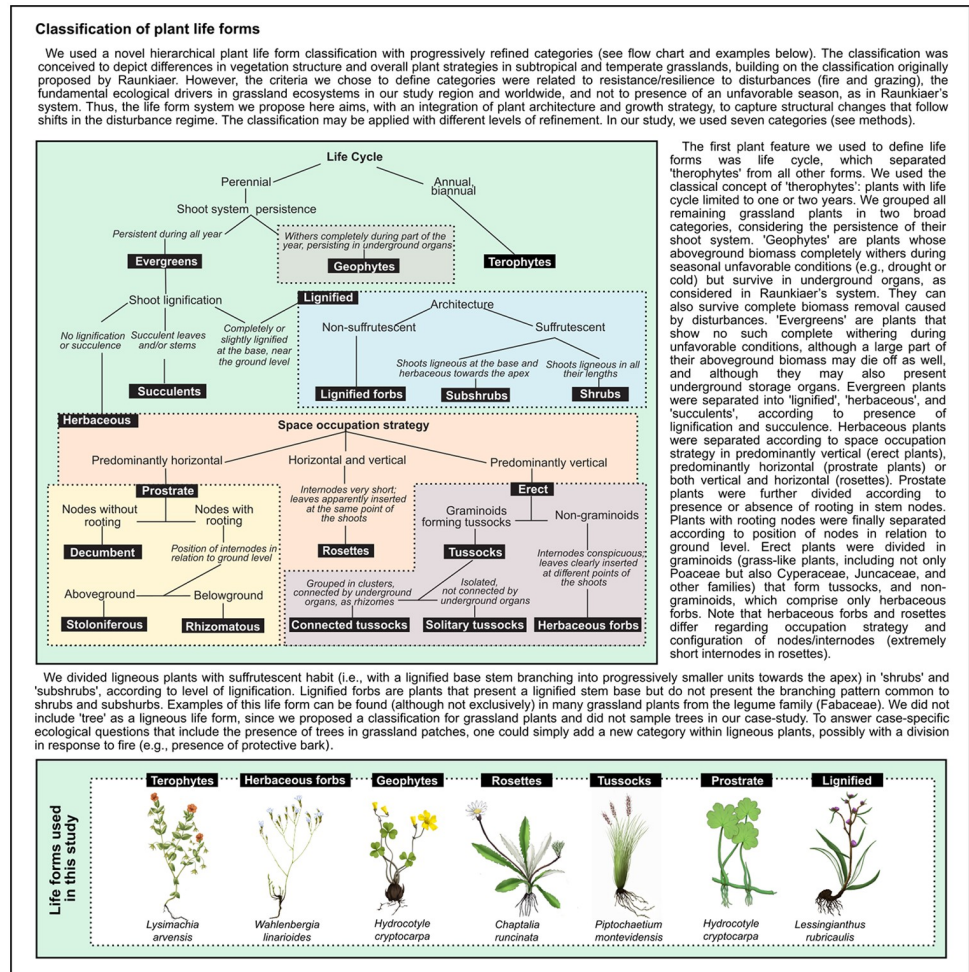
**Classification of plant life forms**

We used a novel hierarchical plant life form classification with progressively refined categories (see flow chart and examples below). The classification was conceived to depict differences in vegetation structure and overall plant strategies in subtropical and temperate grasslands, building on the classification originally proposed by Raunkiaer. However, the criteria we chose to define categories were related to resistance/resilience to disturbances (fire and grazing), the fundamental ecological drivers in grassland ecosystems in our study region and worldwide, and not to presence of an unfavorable season, as in Raunkiaer's system. Thus, the life form system we propose here aims, with an integration of plant architecture and growth strategy, to capture structural changes that follow shifts in the disturbance regime. The classification may be applied with different levels of refinement. In our study, we used seven categories (see methods).

Life Cycle
Perennial
Annual, biannual
Shoot system persistence
Persistent during all year
Withers completely during part of the year, persisting in underground organs
Evergreens
Geophytes
Terophytes
Shoot lignification
Lignified
Architecture
Non-suffrutescent
Suffrutescent
No lignification or succulence
Succulent leaves and/or stems
Completely or slightly lignified at the base, near the ground level
Shoots ligneous at the base and herbaceous towards the apex
Shoots ligneous in all their lengths
Succulents
Lignified forbs
Subshrubs
Shrubs
Herbaceous
Space occupation strategy
Predominantly horizontal
Horizontal and vertical
Predominantly vertical
Prostrate
Internodes very short; leaves apparently inserted at the same point of the shoots
Erect
Nodes without rooting
Nodes with rooting
Graminoids forming tussocks
Non-graminoids
Decumbent
Position of internodes in relation to ground level
Rosettes
Tussocks
Internodes conspicuous; leaves clearly inserted at different points of the shoots
Aboveground
Belowground
Grouped in clusters, connected by underground organs, as rhizomes
Isolated, not connected by underground organs
Stoloniferous
Rhizomatous
Connected tussocks
Solitary tussocks
Herbaceous forbs

The first plant feature we used to define life forms was life cycle, which separated 'therophytes' from all other forms. We used the classical concept of 'therophytes': plants with life cycle limited to one or two years. We grouped all remaining grassland plants in two broad categories, considering the persistence of their shoot system. 'Geophytes' are plants whose aboveground biomass completely withers during seasonal unfavorable conditions (e.g., drought or cold) but survive in underground organs, as considered in Raunkiaer's system. They can also survive complete biomass removal caused by disturbances. 'Evergreens' are plants that show no such complete withering during unfavorable conditions, although a large part of their aboveground biomass may die off as well, and although they may also present underground storage organs. Evergreen plants were separated into 'lignified', 'herbaceous', and 'succulents', according to presence of lignification and succulence. Herbaceous plants were separated according to space occupation strategy in predominantly vertical (erect plants), predominantly horizontal (prostrate plants) or both vertical and horizontal (rosettes). Prostrate plants were further divided according to presence or absence of rooting in stem nodes. Plants with rooting nodes were finally separated according to position of nodes in relation to ground level. Erect plants were divided in graminoids (grass-like plants, including not only Poaceae but also Cyperaceae, Juncaceae, and other families) that form tussocks, and non-graminoids, which comprise only herbaceous forbs. Note that herbaceous forbs and rosettes differ regarding occupation strategy and configuration of nodes/internodes (extremely short internodes in rosettes).

We divided ligneous plants with suffrutescent habit (i.e., with a lignified base stem branching into progressively smaller units towards the apex) in 'shrubs' and 'subshrubs', according to level of lignification. Lignified forbs are plants that present a lignified stem base but do not present the branching pattern common to shrubs and subshrubs. Examples of this life form can be found (although not exclusively) in many grassland plants from the legume family (Fabaceae). We did not include 'tree' as a ligneous life form, since we proposed a classification for grassland plants and did not sample trees in our case-study. To answer case-specific ecological questions that include the presence of trees in grassland patches, one could simply add a new category within ligneous plants, possibly with a division in response to fire (e.g., presence of protective bark).

Life forms used in this study
Terophytes
Herbaceous forbs
Geophytes
Rosettes
Tussocks
Prostrate
Lignified
*Lysimachia arvensis*
*Wahlenbergia linarioides*
*Hydrocotyle cryptocarpa*
*Chaptalia runcinata*
*Piptochaetium montevidensis*
*Hydrocotyle cryptocarpa*
*Lessingianthus rubricaulis*